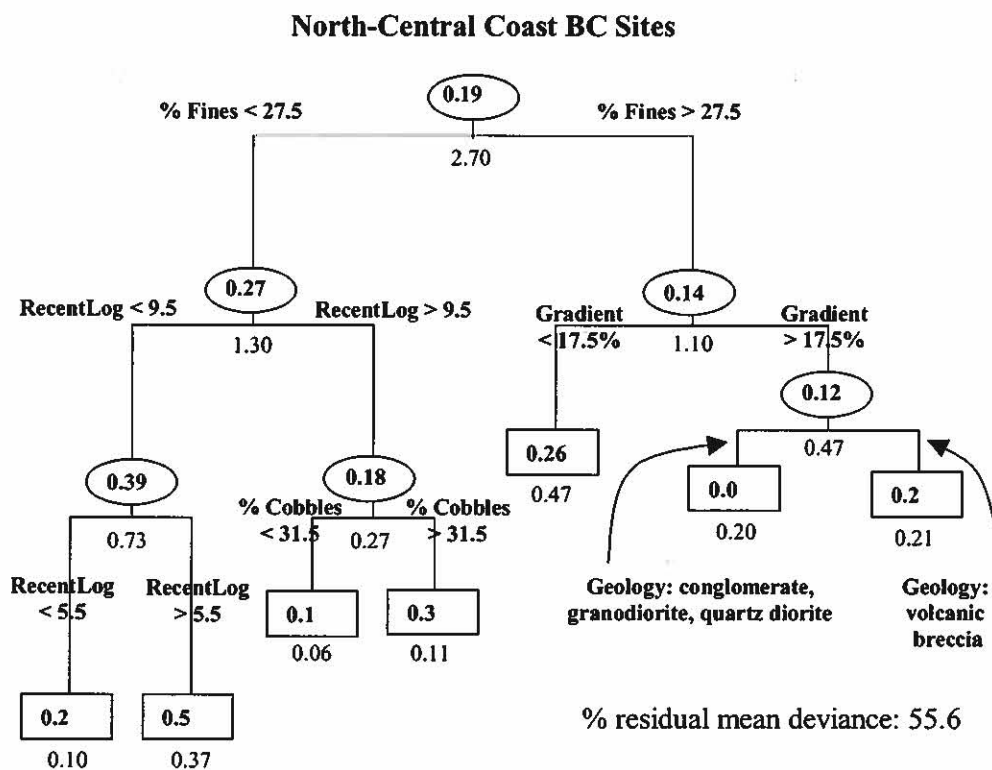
North-Central Coast BC Sites

0.19

% Fines < 27.5

% Fines > 27.5

2.70

0.27

RecentLog < 9.5

RecentLog > 9.5

1.30

0.14

Gradient < 17.5%

1.10

Gradient > 17.5%

0.12

0.26

0.47

0.47

0.0

0.20

0.2

0.21

0.39

0.73

0.18

% Cobbles < 31.5

0.27

% Cobbles > 31.5

RecentLog < 5.5

RecentLog > 5.5

0.1

0.06

0.3

0.11

Geology: conglomerate, granodiorite, quartz diorite

Geology: volcanic breccia

0.2

0.10

0.5

0.37

% residual mean deviance: 55.6